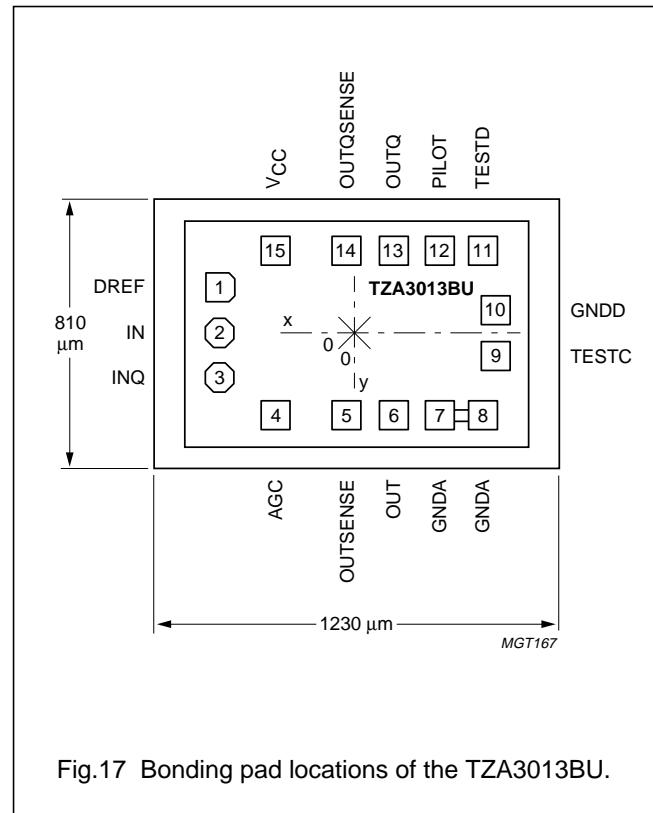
$V_{CC}$
OUTQSENSE
OUTQ
PILOT
TESTD

15
14
13
12
11

DREF
1
TZA3013BU
10
GNDD

810 μm
IN
2
x
0
0
9
TESTC

INQ
3
y

4
5
6
7
8

AGC
OUTSENSE
OUT
GNDA
GNDA

1230 μm

MGT167

Fig.17 Bonding pad locations of the TZA3013BU.